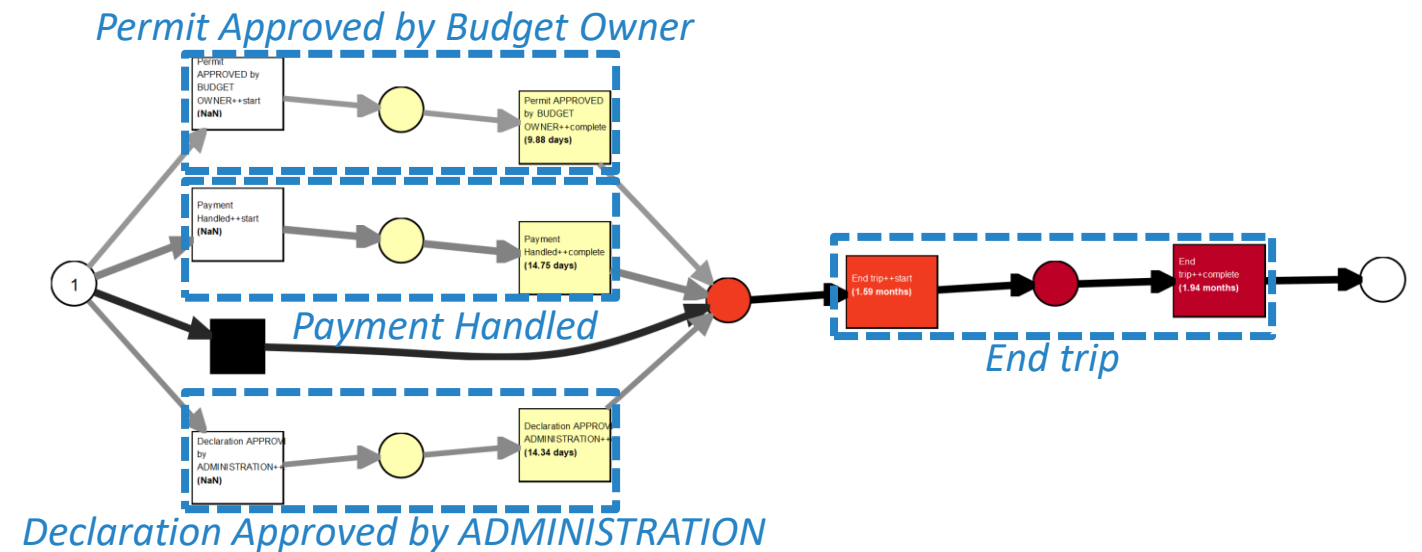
Permit Approved by Budget Owner

Permit APPROVED by BUDGET OWNER++start
(NaN)

Permit APPROVED by BUDGET OWNER++complete
(9.88 days)

Payment Handled++start
(NaN)

Payment Handled++complete
(14.75 days)

1

Payment Handled

End trip++start
(1.59 months)

End trip++complete
(1.94 months)

End trip

Declaration APPROVI by ADMINISTRATION++
(NaN)

Declaration APPROVI ADMINISTRATION++
(14.34 days)

Declaration Approved by ADMINISTRATION